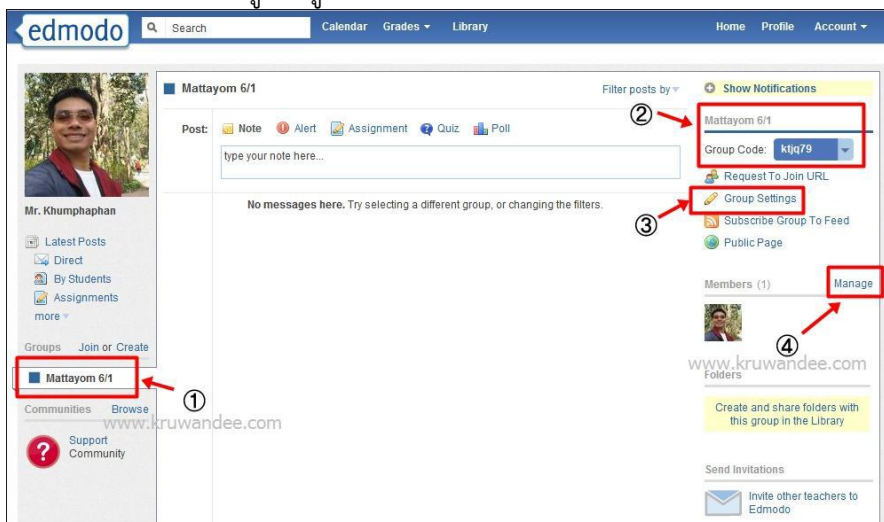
edmodo Search Calendar Grades ▾ Library Home Profile Account ▾

Mr. Khumphaphan

Latest Posts
Direct
By Students
Assignments
more ▾

Groups Join or Create

Mattayom 6/1

①

Communities Browse

www.kruwandee.com

Support Community

Mattayom 6/1 Filter posts by ▾

Post: Note Alert Assignment Quiz Poll

type your note here...

No messages here. Try selecting a different group, or changing the filters.

Show Notifications

②

Mattayom 6/1

Group Code: ktjq79

Request To Join URL

Group Settings

③

Subscribe Group To Feed

Public Page

Members (1) Manage

④

www.kruwandee.com

Folders

Create and share folders with this group in the Library

Send Invitations

Invite other teachers to Edmodo